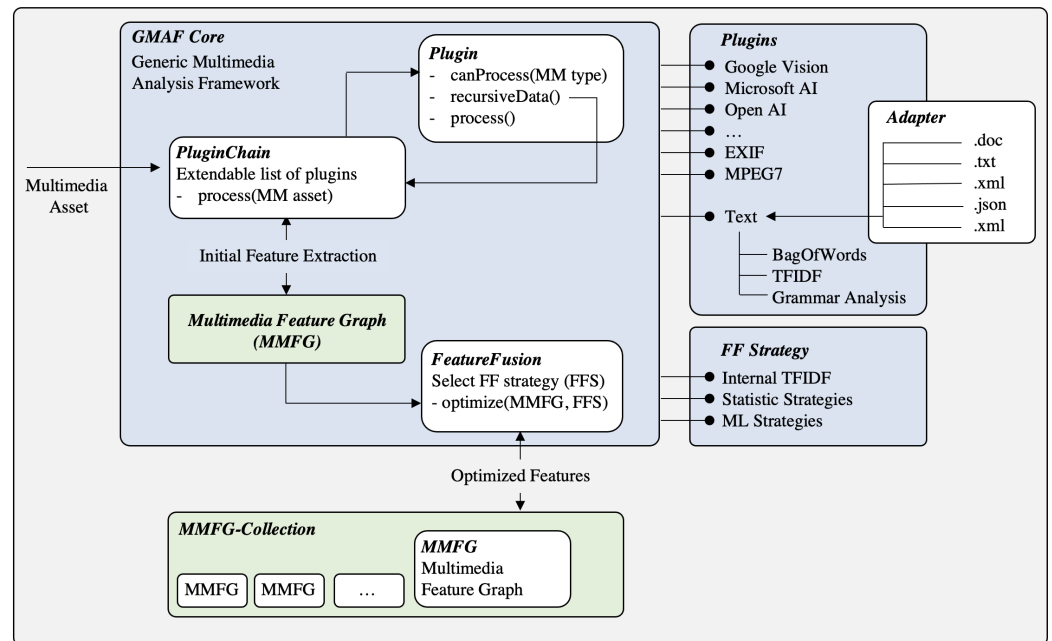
GMAF Core
Generic Multimedia Analysis Framework

Plugin
- canProcess(MM type)
- recursiveData()
- process()

Multimedia Asset

PluginChain
Extendable list of plugins
- process(MM asset)

Initial Feature Extraction

Multimedia Feature Graph (MMFG)

FeatureFusion
Select FF strategy (FFS)
- optimize(MMFG, FFS)

Plugins
Google Vision
Microsoft AI
Open AI
…
EXIF
MPEG7
Text
BagOfWords
TFIDF
Grammar Analysis

Adapter
.doc
.txt
.xml
.json
.xml

FF Strategy
Internal TFIDF
Statistic Strategies
ML Strategies

Optimized Features

MMFG-Collection
MMFG
MMFG
…
MMFG
Multimedia Feature Graph